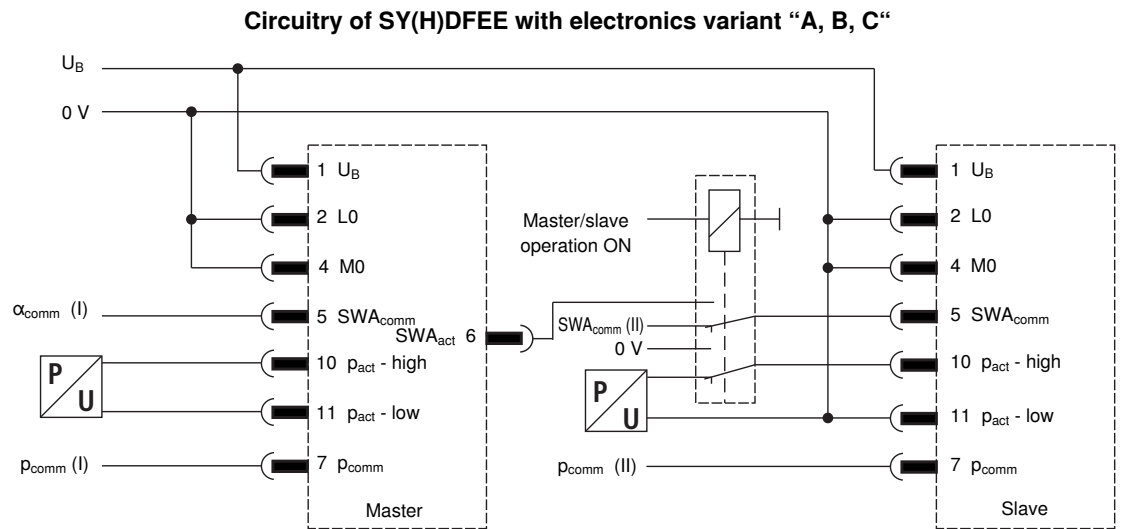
Circuitry of SY(H)DFEE with electronics variant "A, B, C"

$U_B$

0 V

1 $U_B$

2 L0

4 M0

$\alpha_{comm}$ (I)

5 $SWA_{comm}$

$SWA_{act}$ 6

P
U

10 $p_{act}$ - high

11 $p_{act}$ - low

$p_{comm}$ (I)

7 $p_{comm}$

Master

Master/slave operation ON

$SWA_{comm}$ (II)

0 V

P
U

$p_{comm}$ (II)

1 $U_B$

2 L0

4 M0

5 $SWA_{comm}$

10 $p_{act}$ - high

11 $p_{act}$ - low

7 $p_{comm}$

Slave